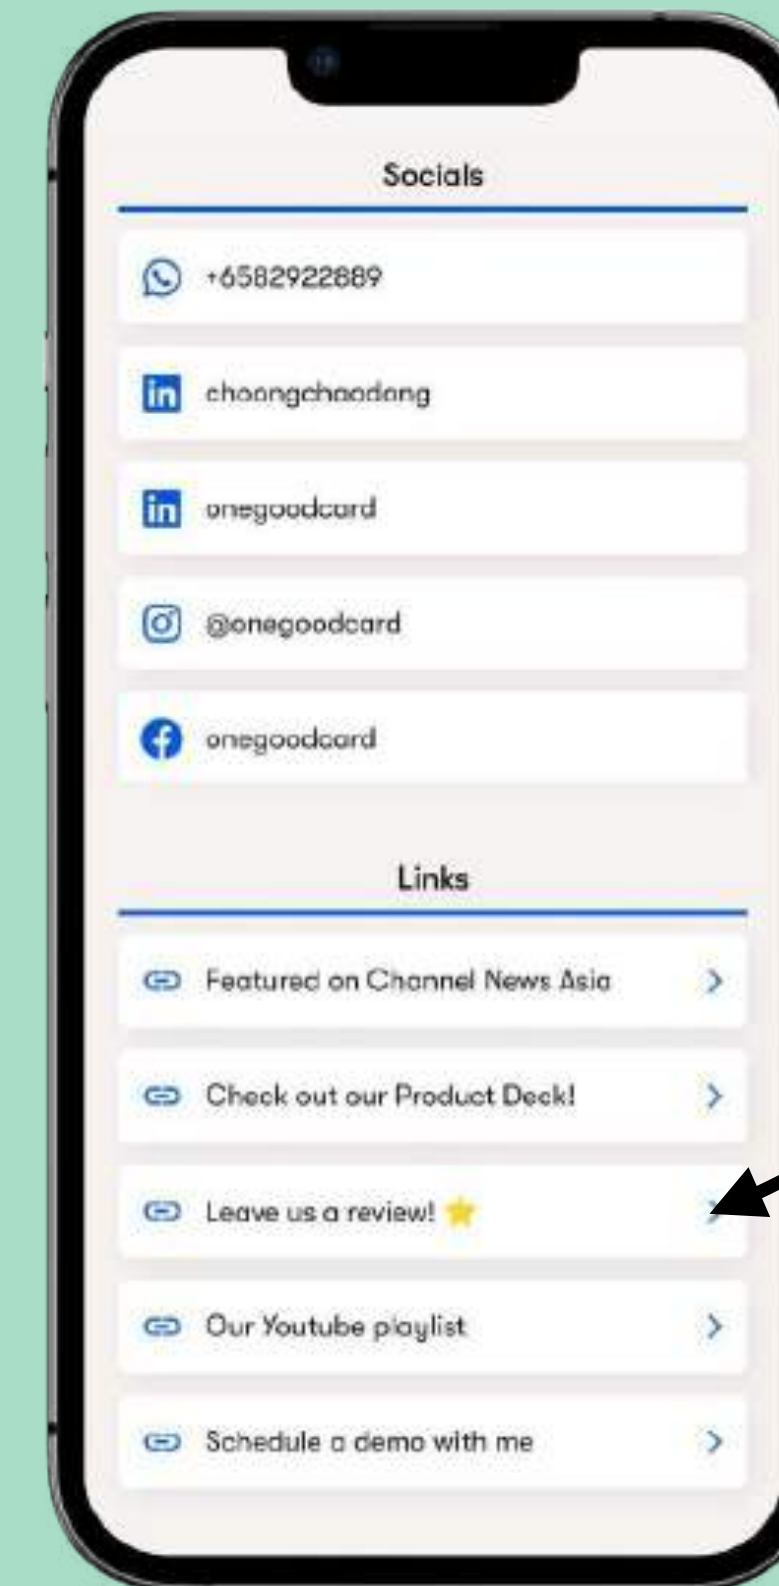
Socials

+6582922889

choongchaodong

onegoodcard

@onegoodcard

onegoodcard

Links

Featured on Channel News Asia

Check out our Product Deck!

Leave us a review! ⭐

Our Youtube playlist

Schedule a demo with me